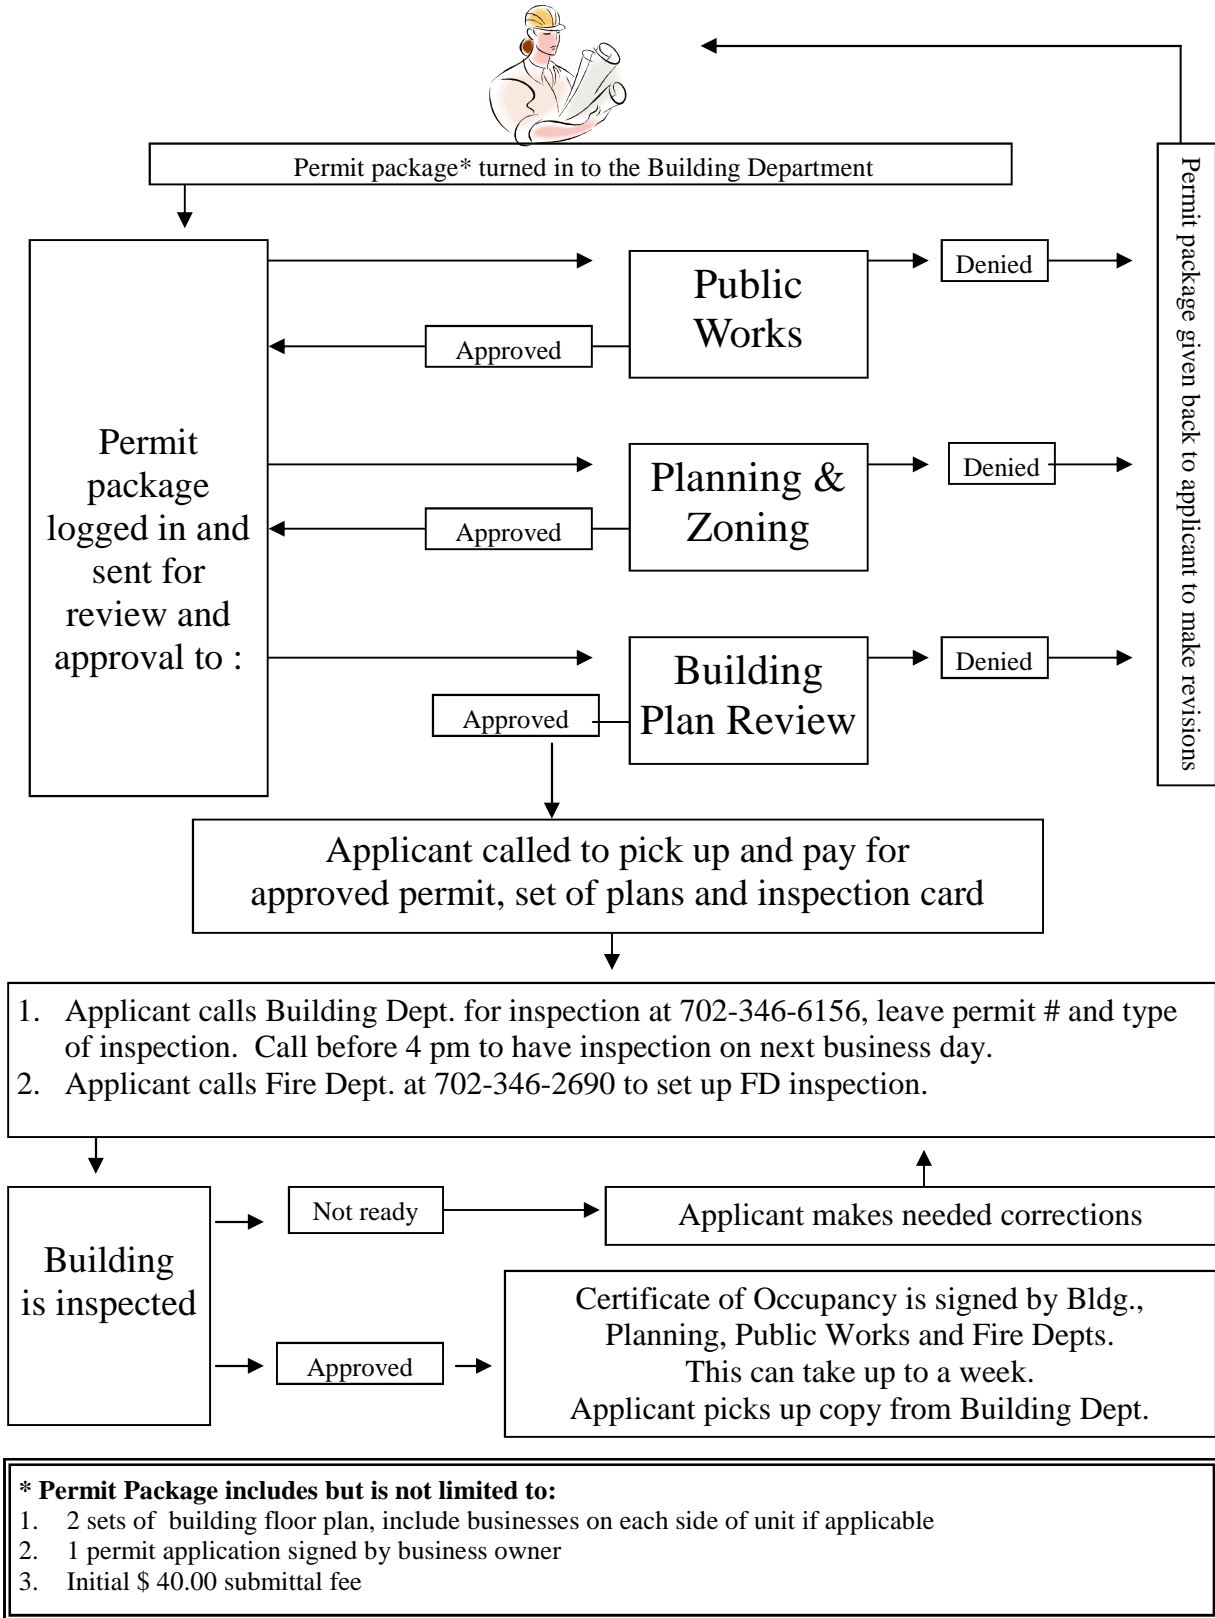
Permit package* turned in to the Building Department

Permit package logged in and sent for review and approval to :

Public Works

Denied

Approved

Planning & Zoning

Denied

Approved

Building Plan Review

Denied

Approved

Permit package given back to applicant to make revisions

Applicant called to pick up and pay for approved permit, set of plans and inspection card

1. Applicant calls Building Dept. for inspection at 702-346-6156, leave permit # and type of inspection. Call before 4 pm to have inspection on next business day.
2. Applicant calls Fire Dept. at 702-346-2690 to set up FD inspection.

Building is inspected

Not ready

Applicant makes needed corrections

Approved

Certificate of Occupancy is signed by Bldg., Planning, Public Works and Fire Depts. This can take up to a week. Applicant picks up copy from Building Dept.

**\* Permit Package includes but is not limited to:**
1. 2 sets of building floor plan, include businesses on each side of unit if applicable
2. 1 permit application signed by business owner
3. Initial $ 40.00 submittal fee